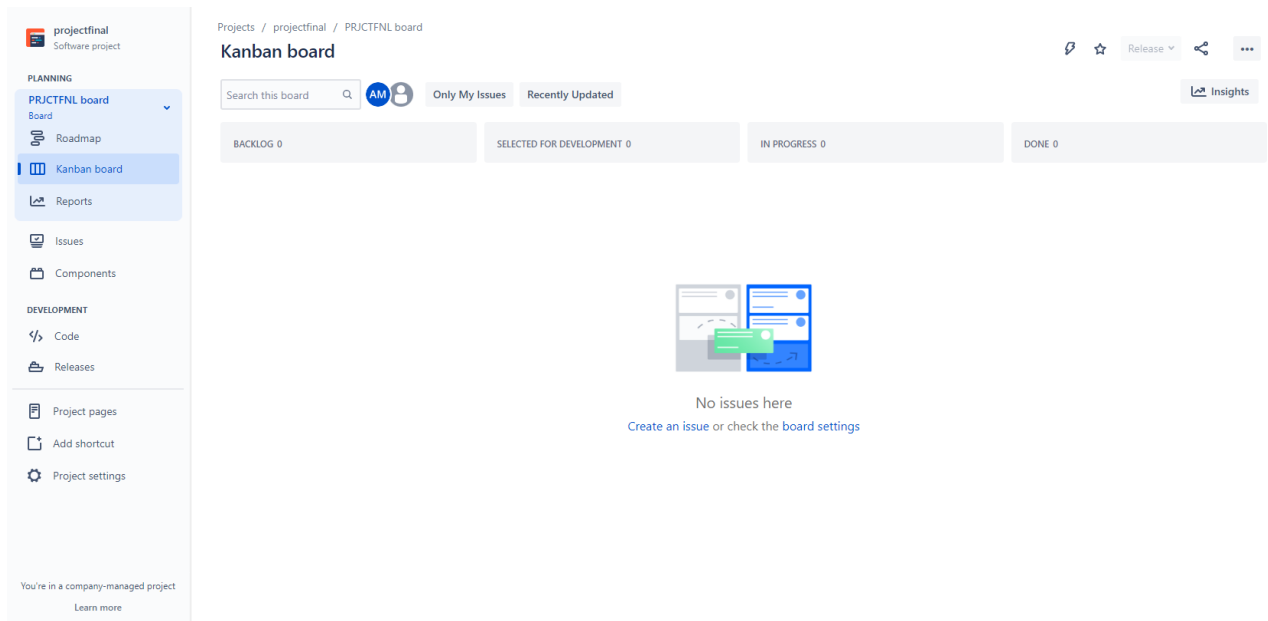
projectfinal
Software project

PLANNING

PRJCTFNL board
Board

Roadmap

Kanban board

Reports

Issues

Components

DEVELOPMENT

Code

Releases

Project pages

Add shortcut

Project settings

You're in a company-managed project

Learn more

Projects / projectfinal / PRJCTFNL board

Kanban board

Release

Search this board

AM

Only My Issues

Recently Updated

Insights

BACKLOG 0

SELECTED FOR DEVELOPMENT 0

IN PROGRESS 0

DONE 0

No issues here

Create an issue or check the board settings